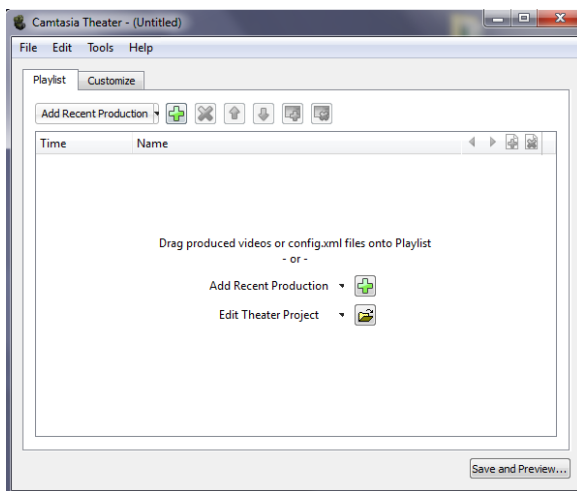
Camtasia Theater - (Untitled)

File Edit Tools Help

Playlist Customize

Add Recent Production

Time Name

Drag produced videos or config.xml files onto Playlist
- or -

Add Recent Production

Edit Theater Project

Save and Preview...